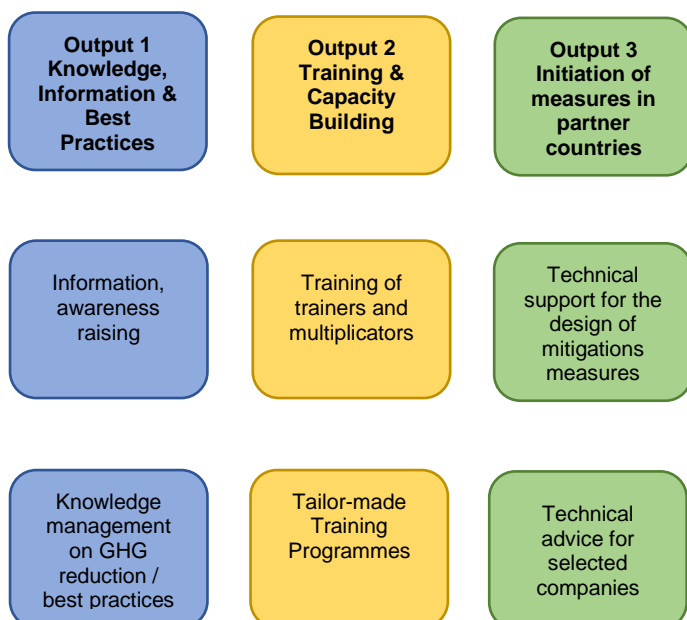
Output 1 Knowledge, Information & Best Practices

Output 2 Training & Capacity Building

Output 3 Initiation of measures in partner countries

Information, awareness raising

Training of trainers and multiplicators

Technical support for the design of mitigations measures

Knowledge management on GHG reduction / best practices

Tailor-made Training Programmes

Technical advice for selected companies